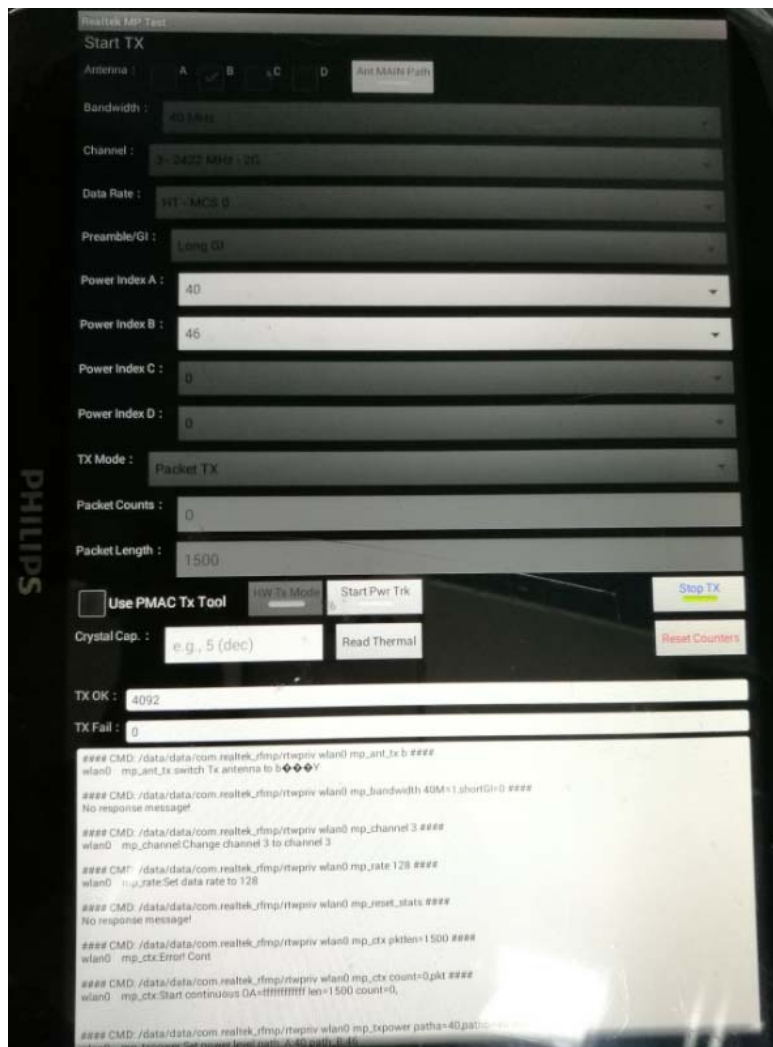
Realtek MP Test

Start TX

Antenna : A B C D Ant MAIN Path

Bandwidth : 40 MHz

Channel : 3 - 2422 MHz - 2G

Data Rate : HT - MCS 0

Preamble/GI : Long GI

Power Index A : 40

Power Index B : 46

Power Index C : 0

Power Index D : 0

TX Mode : Packet TX

Packet Counts : 0

Packet Length : 1500

PHILIPS

Use PMAC Tx Tool HW Tx Mode Start Pwr Trk Stop TX

Crystal Cap. : e.g., 5 (dec) Read Thermal Reset Counters

TX OK : 4092

TX Fail : 0

#### CMD: /data/data/com.realtek_rfmp/rtwpriv wlan0 mp_ant_tx b ####
wlan0 mp_ant_tx switch Tx antenna to b���Y

#### CMD: /data/data/com.realtek_rfmp/rtwpriv wlan0 mp_bandwidth 40M=1,shortGI=0 ####
No response message!

#### CMD: /data/data/com.realtek_rfmp/rtwpriv wlan0 mp_channel 3 ####
wlan0 mp_channel:Change channel 3 to channel 3

#### CMD: /data/data/com.realtek_rfmp/rtwpriv wlan0 mp_rate 128 ####
wlan0 mp_rate:Set data rate to 128

#### CMD: /data/data/com.realtek_rfmp/rtwpriv wlan0 mp_reset_stats ####
No response message!

#### CMD: /data/data/com.realtek_rfmp/rtwpriv wlan0 mp_ctx pktlen=1500 ####
wlan0 mp_ctx:Error! Cont

#### CMD: /data/data/com.realtek_rfmp/rtwpriv wlan0 mp_ctx count=0,pkt ####
wlan0 mp_ctx:Start continuous DA=ffffffffffff len=1500 count=0,

#### CMD: /data/data/com.realtek_rfmp/rtwpriv wlan0 mp_txpower patha=40,pat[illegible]
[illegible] Set power level path_A:40 path_B:46